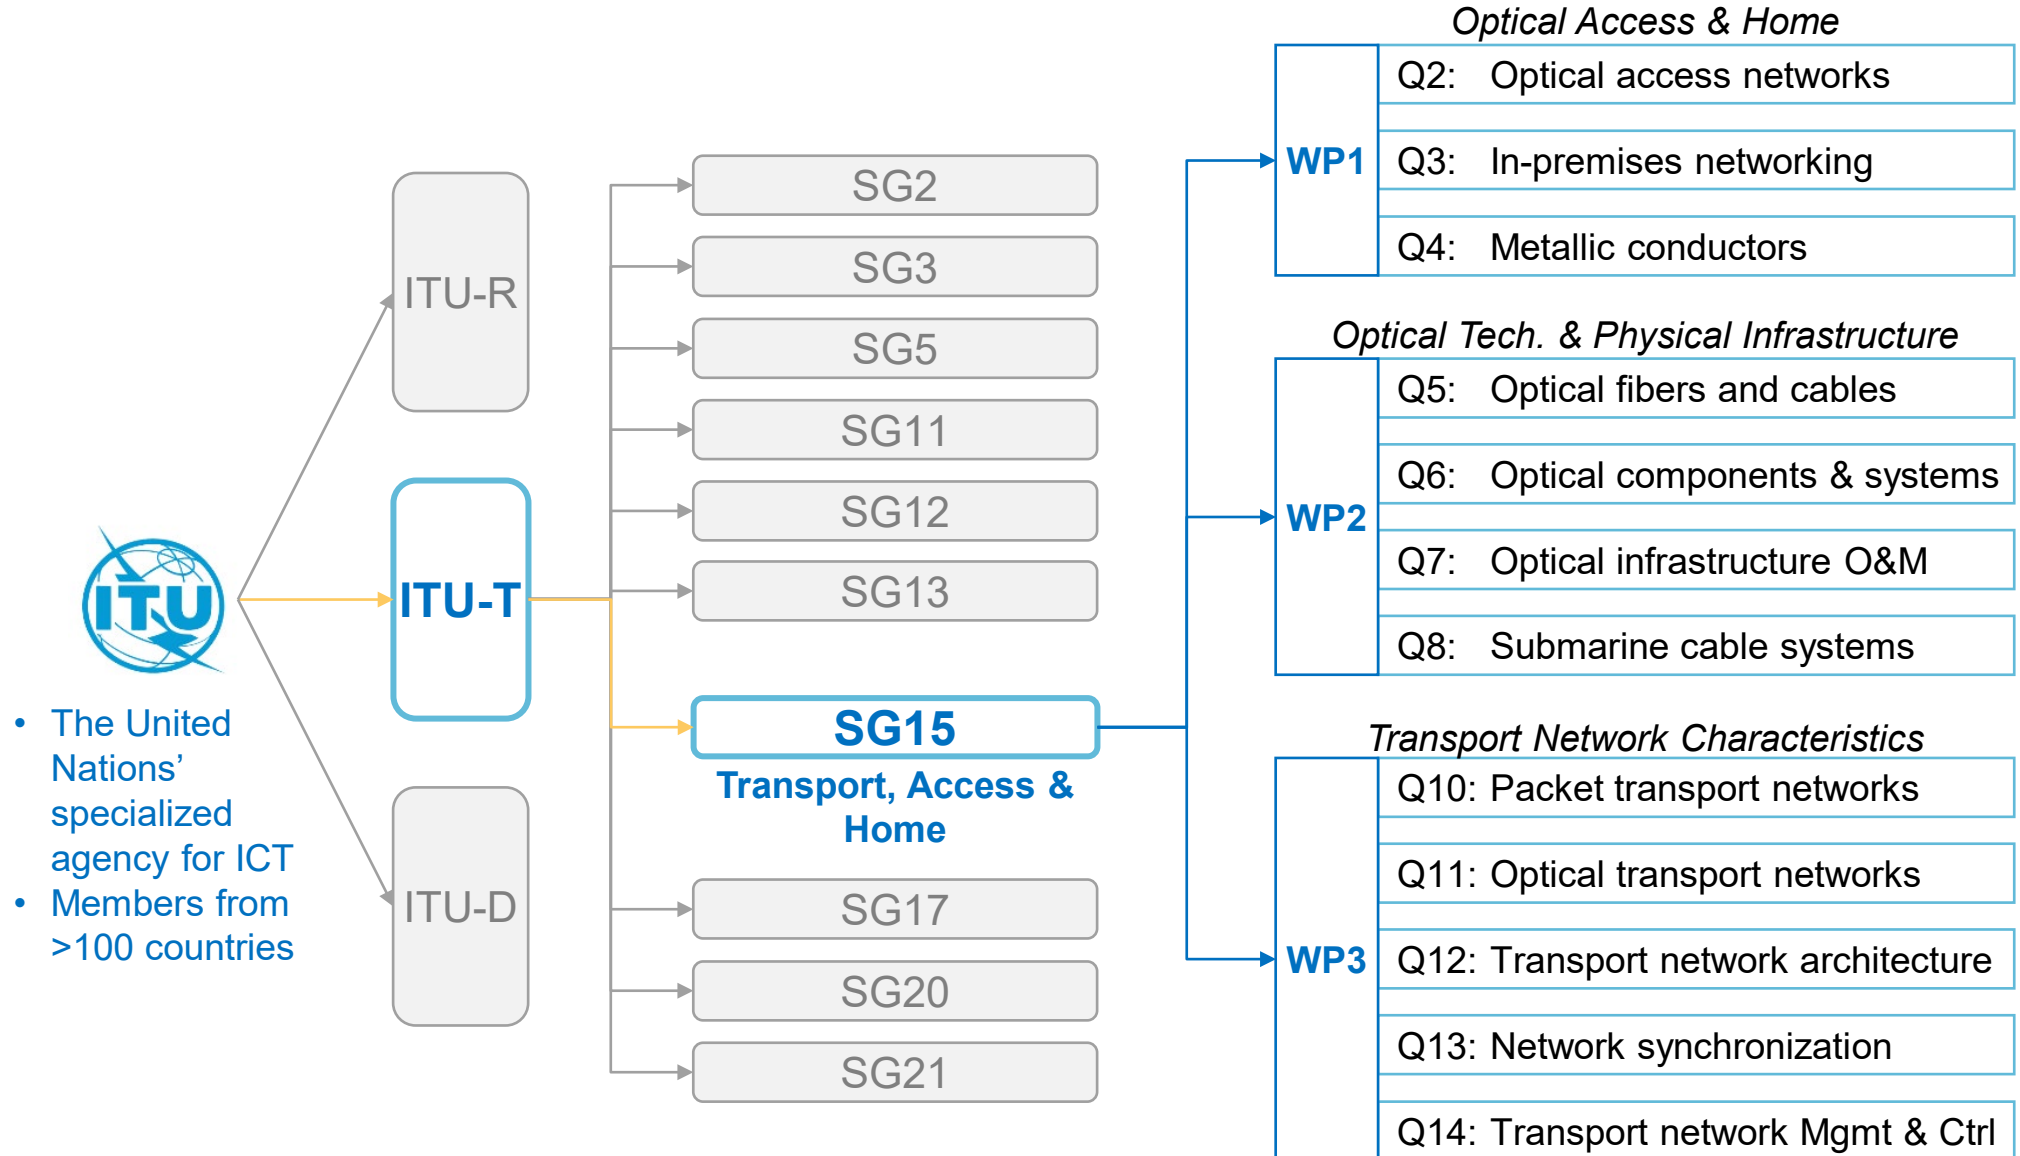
ITU

- The United Nations' specialized agency for ICT
- Members from >100 countries

ITU-R

ITU-T

ITU-D

SG2

SG3

SG5

SG11

SG12

SG13

SG15

Transport, Access & Home

SG17

SG20

SG21

Optical Access & Home

WP1

Q2: Optical access networks

Q3: In-premises networking

Q4: Metallic conductors

Optical Tech. & Physical Infrastructure

WP2

Q5: Optical fibers and cables

Q6: Optical components & systems

Q7: Optical infrastructure O&M

Q8: Submarine cable systems

Transport Network Characteristics

WP3

Q10: Packet transport networks

Q11: Optical transport networks

Q12: Transport network architecture

Q13: Network synchronization

Q14: Transport network Mgmt & Ctrl